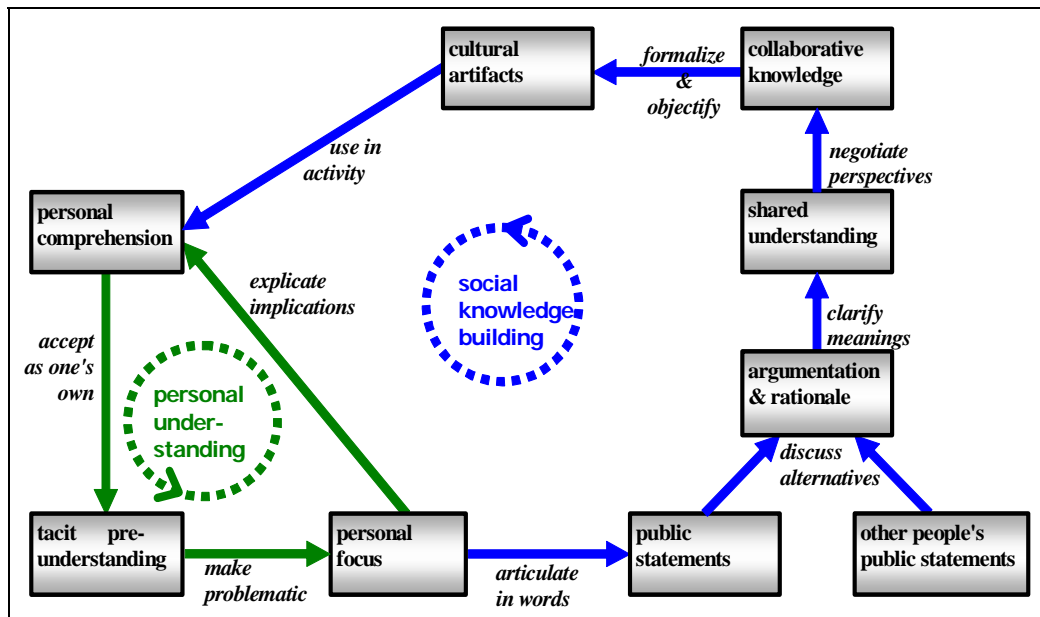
cultural artifacts

formalize & objectify

collaborative knowledge

use in activity

negotiate perspectives

personal comprehension

shared understanding

explicate implications

social knowledge building

clarify meanings

accept as one's own

personal under-standing

argumentation & rationale

discuss alternatives

tacit pre-understanding

make problematic

personal focus

articulate in words

public statements

other people's public statements